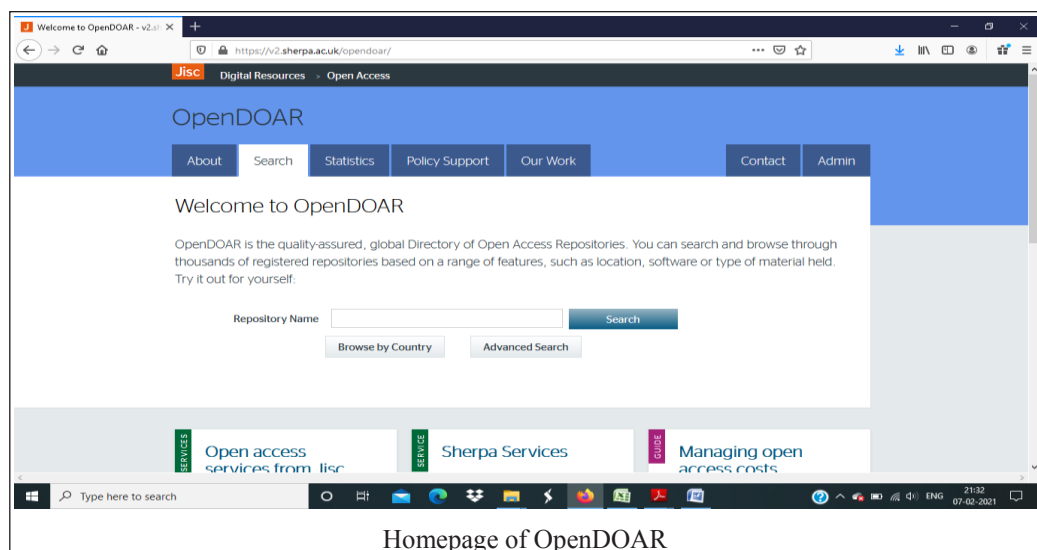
Welcome to OpenDOAR - v2.sh ×

https://v2.sherpa.ac.uk/opendoar/

Jisc Digital Resources > Open Access

OpenDOAR

About Search Statistics Policy Support Our Work Contact Admin

Welcome to OpenDOAR

OpenDOAR is the quality-assured, global Directory of Open Access Repositories. You can search and browse through thousands of registered repositories based on a range of features, such as location, software or type of material held. Try it out for yourself:

Repository Name Search

Browse by Country Advanced Search

SERVICES Open access services from Jisc

SERVICE Sherpa Services

GUIDE Managing open access costs

Type here to search

ENG 21:32 07-02-2021

Homepage of OpenDOAR